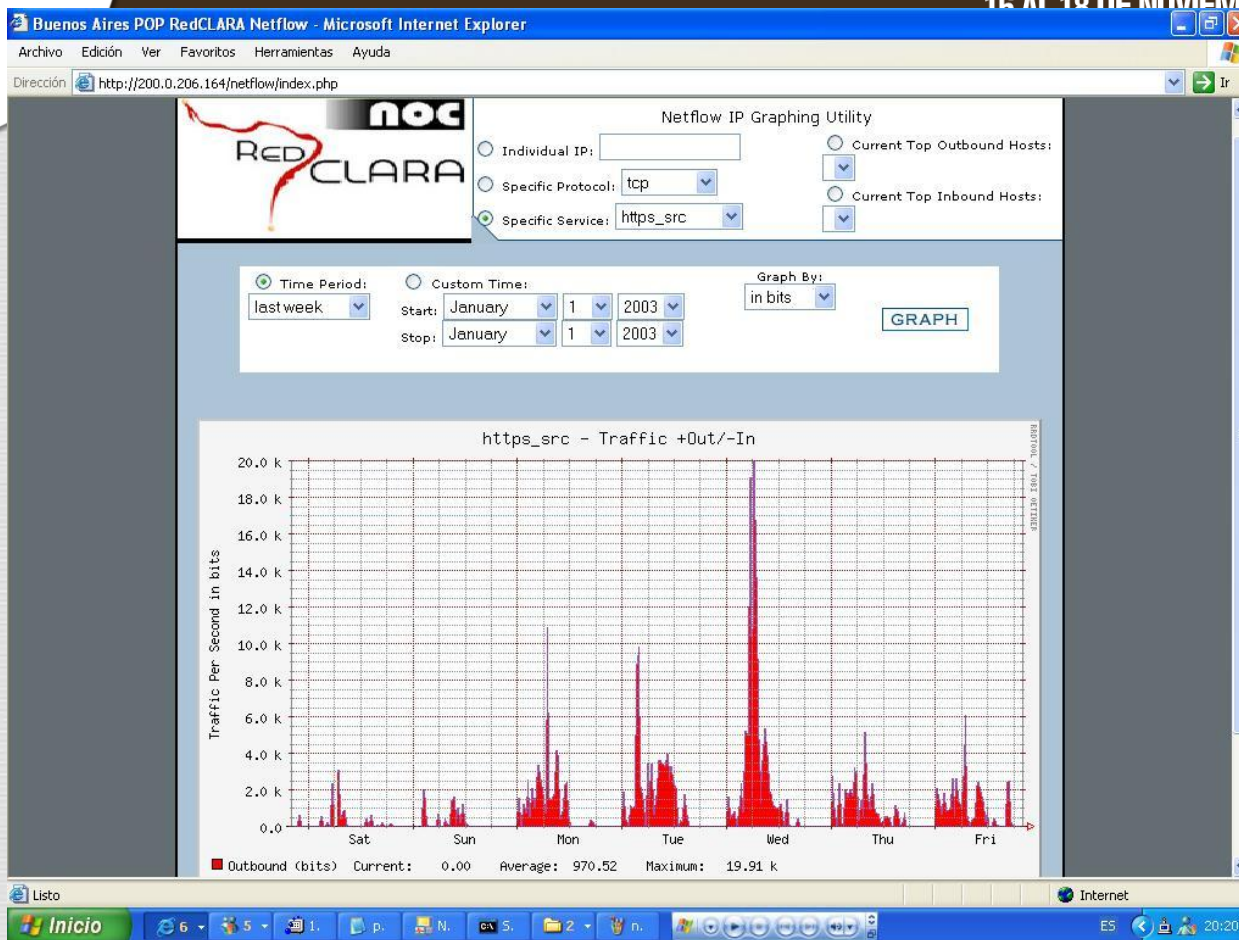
Buenos Aires POP RedCLARA Netflow - Microsoft Internet Explorer

Archivo Edición Ver Favoritos Herramientas Ayuda

Dirección http://200.0.206.164/netflow/index.php Ir

noc
RED CLARA

Netflow IP Graphing Utility

Individual IP:
Specific Protocol: tcp
Specific Service: https_src
Current Top Outbound Hosts:
Current Top Inbound Hosts:

Time Period: lastweek
Custom Time:
Start: January 1 2003
Stop: January 1 2003
Graph By: in bits
GRAPH

https_src - Traffic +Out/-In

RRDTOOL / TOBI OETIKER

Traffic Per Second in bits

20.0 k
18.0 k
16.0 k
14.0 k
12.0 k
10.0 k
8.0 k
6.0 k
4.0 k
2.0 k
0.0

Sat Sun Mon Tue Wed Thu Fri

Outbound (bits) Current: 0.00 Average: 970.52 Maximum: 19.91 k

Listo
Internet

Inicio 6 5 1. p. N. S. 2 n.
ES 20:20